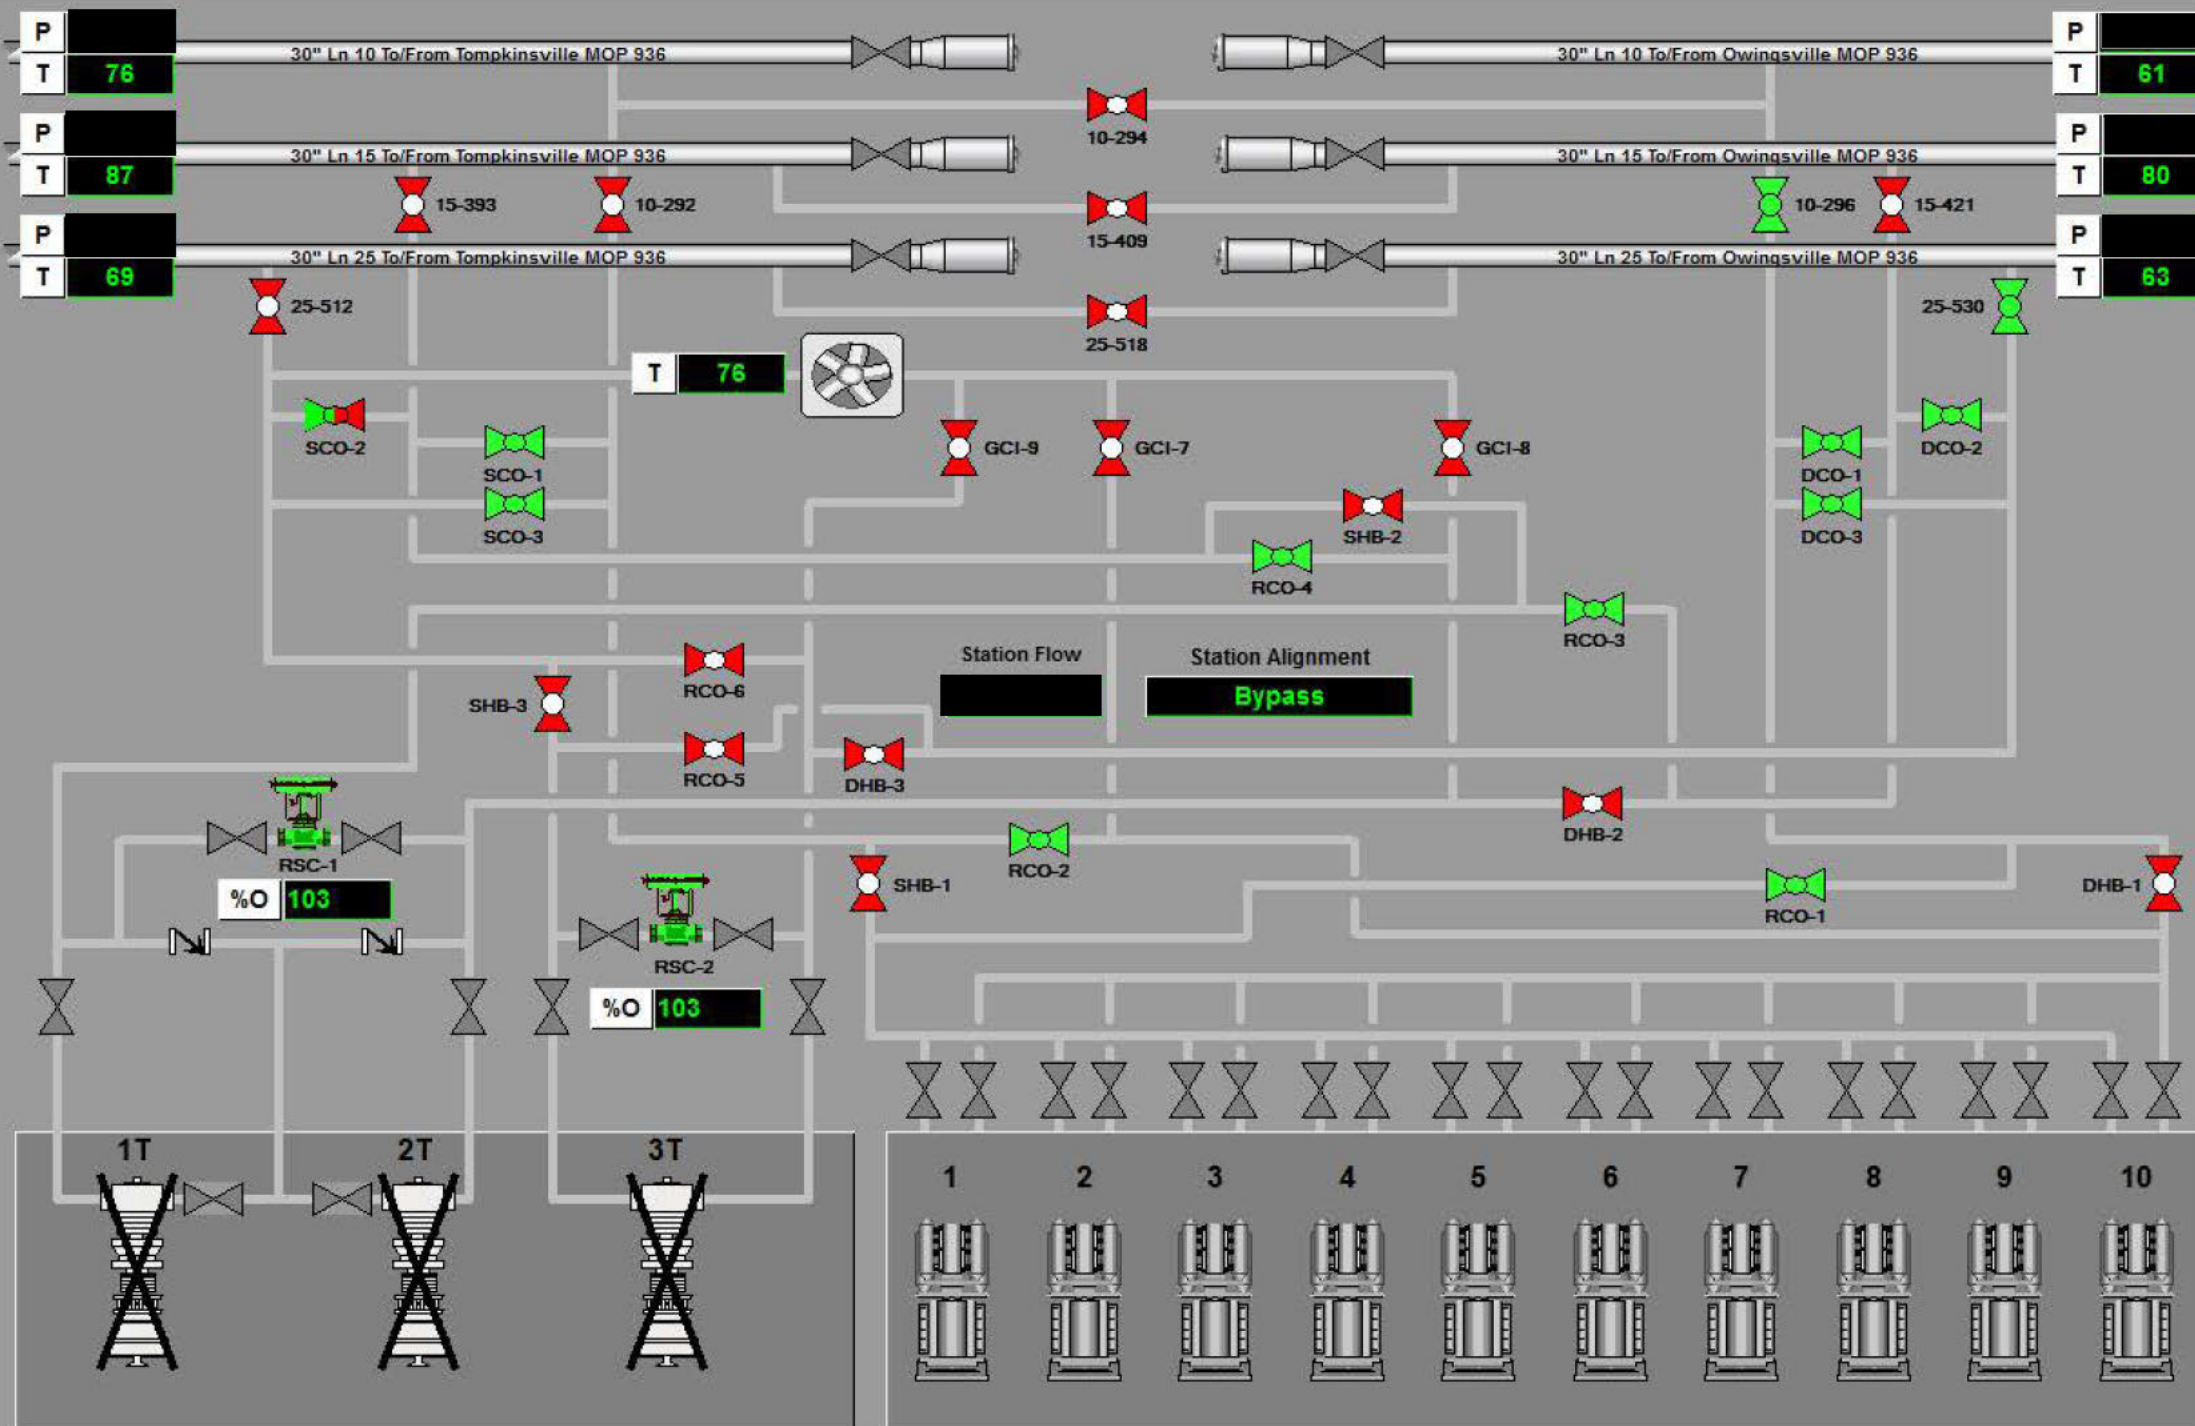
P
T 76
30" Ln 10 To/From Tompkinsville MOP 936
30" Ln 10 To/From Owingsville MOP 936
P
T 61
10-294
P
T 87
30" Ln 15 To/From Tompkinsville MOP 936
30" Ln 15 To/From Owingsville MOP 936
P
T 80
15-393
10-292
15-409
10-296
15-421
P
T 69
30" Ln 25 To/From Tompkinsville MOP 936
30" Ln 25 To/From Owingsville MOP 936
P
T 63
25-512
25-518
25-530
T 76
SCO-2
SCO-1
SCO-3
GCI-9
GCI-7
GCI-8
DCO-2
DCO-1
DCO-3
SHB-2
RCO-4
RCO-3
Station Flow
Station Alignment
Bypass
RCO-6
SHB-3
RCO-5
DHB-3
DHB-2
RSC-1
%O 103
RCO-2
SHB-1
RCO-1
DHB-1
RSC-2
%O 103
1T
2T
3T
1
2
3
4
5
6
7
8
9
10